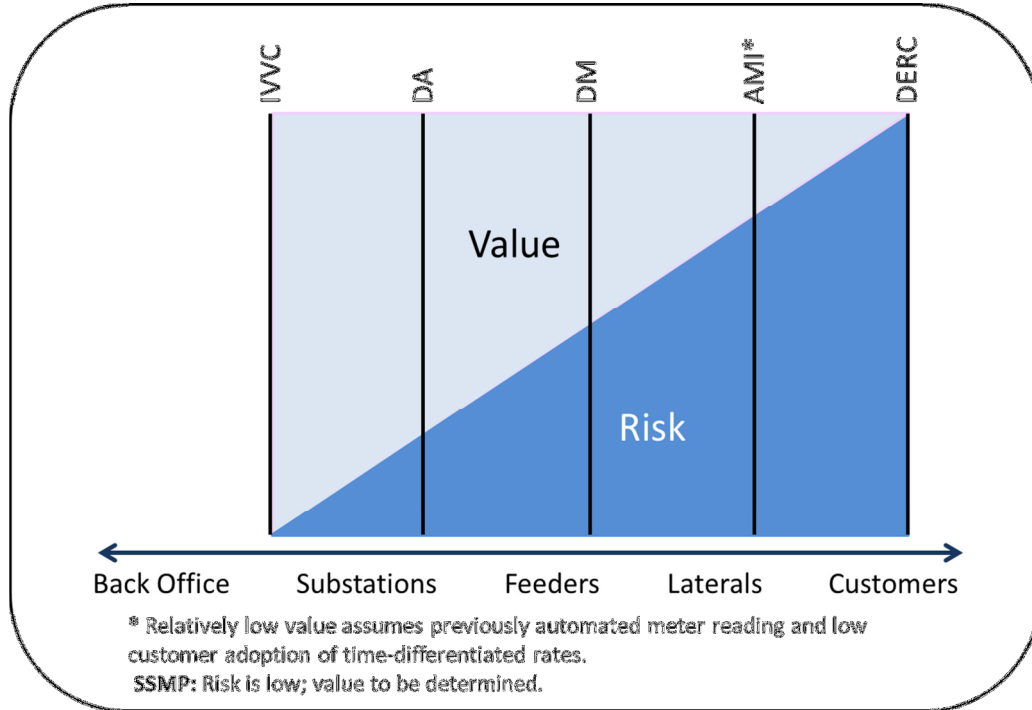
IVVC
DA
DM
AMI*
DERC

Value

Risk

Back Office
Substations
Feeders
Laterals
Customers

* Relatively low value assumes previously automated meter reading and low customer adoption of time-differentiated rates.

SSMP: Risk is low; value to be determined.